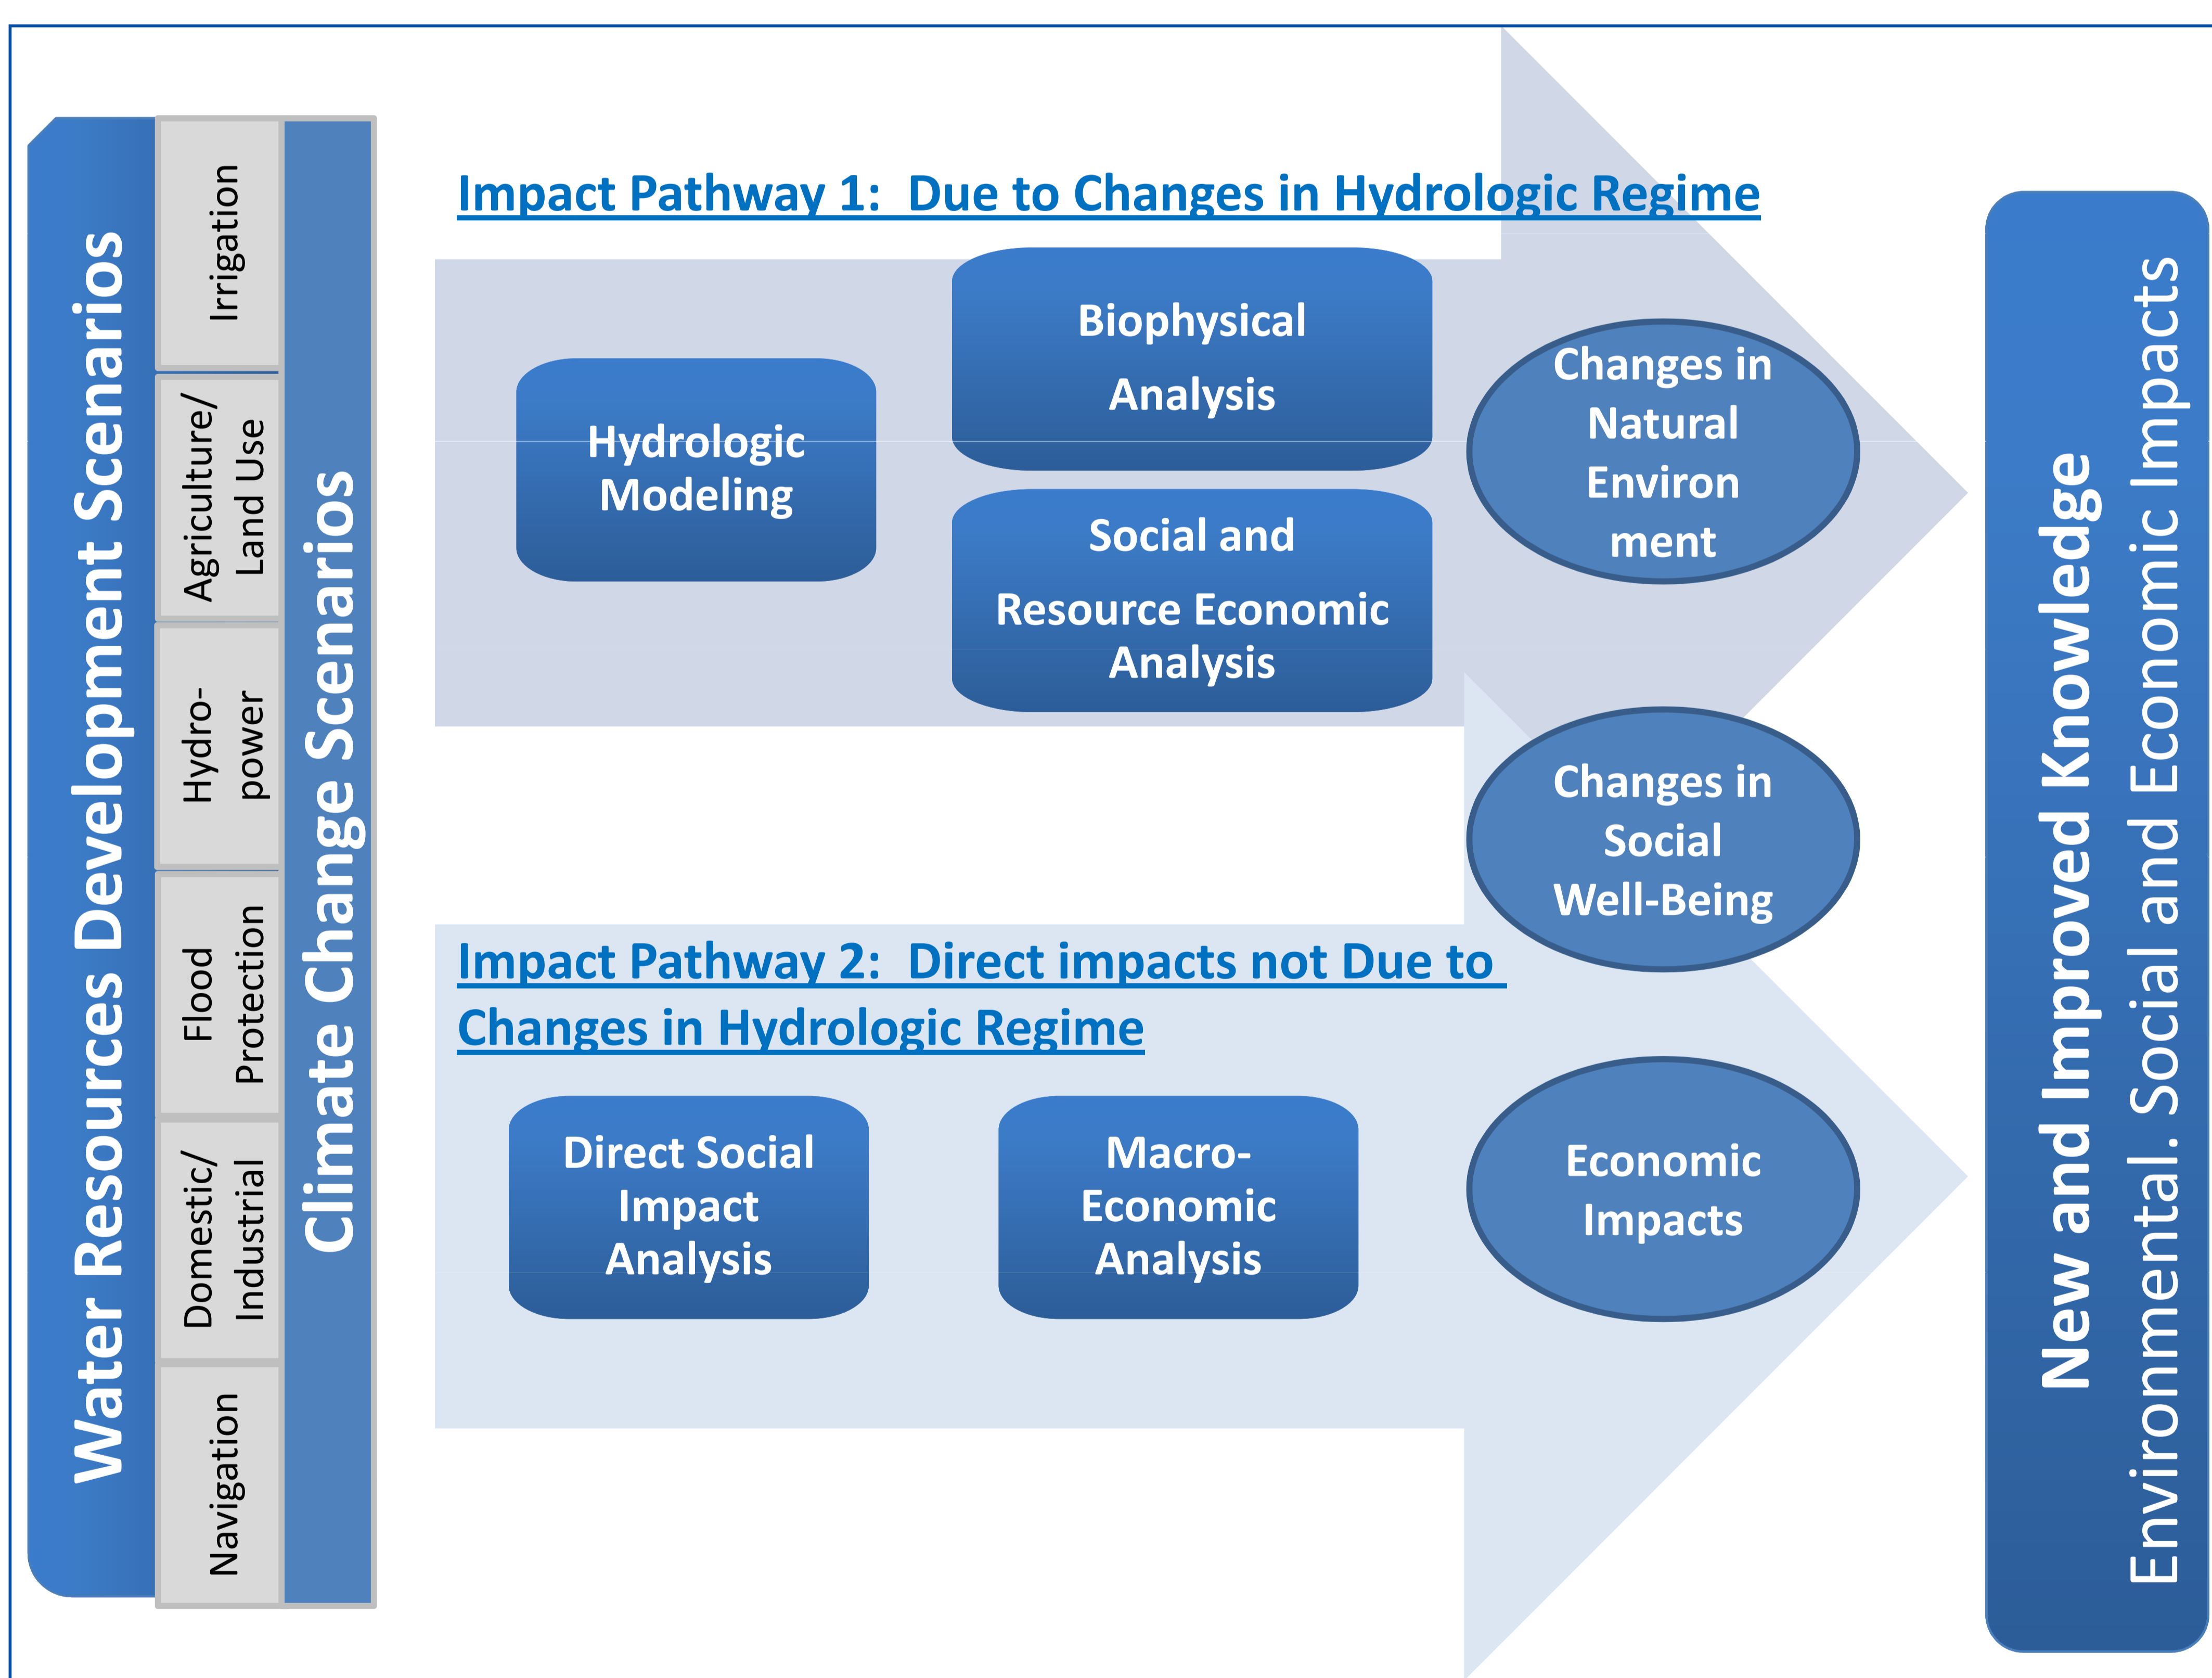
Water Resources Development Scenarios

Irrigation

Agriculture/ Land Use

Hydro-power

Flood Protection

Domestic/ Industrial

Navigation

Climate Change Scenarios

Impact Pathway 1: Due to Changes in Hydrologic Regime

Hydrologic Modeling

Biophysical Analysis

Social and Resource Economic Analysis

Changes in Natural Environ ment

Changes in Social Well-Being

Impact Pathway 2: Direct impacts not Due to Changes in Hydrologic Regime

Direct Social Impact Analysis

Macro-Economic Analysis

Economic Impacts

New and Improved Knowledge

Environmental. Social and Economic Impacts